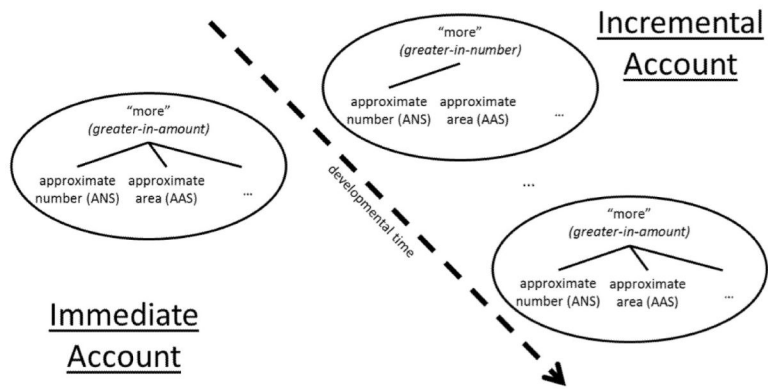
Incremental Account

"more"
(greater-in-number)
approximate number (ANS)
approximate area (AAS)
...

"more"
(greater-in-amount)
approximate number (ANS)
approximate area (AAS)
...

developmental time

...

"more"
(greater-in-amount)
approximate number (ANS)
approximate area (AAS)
...

Immediate Account